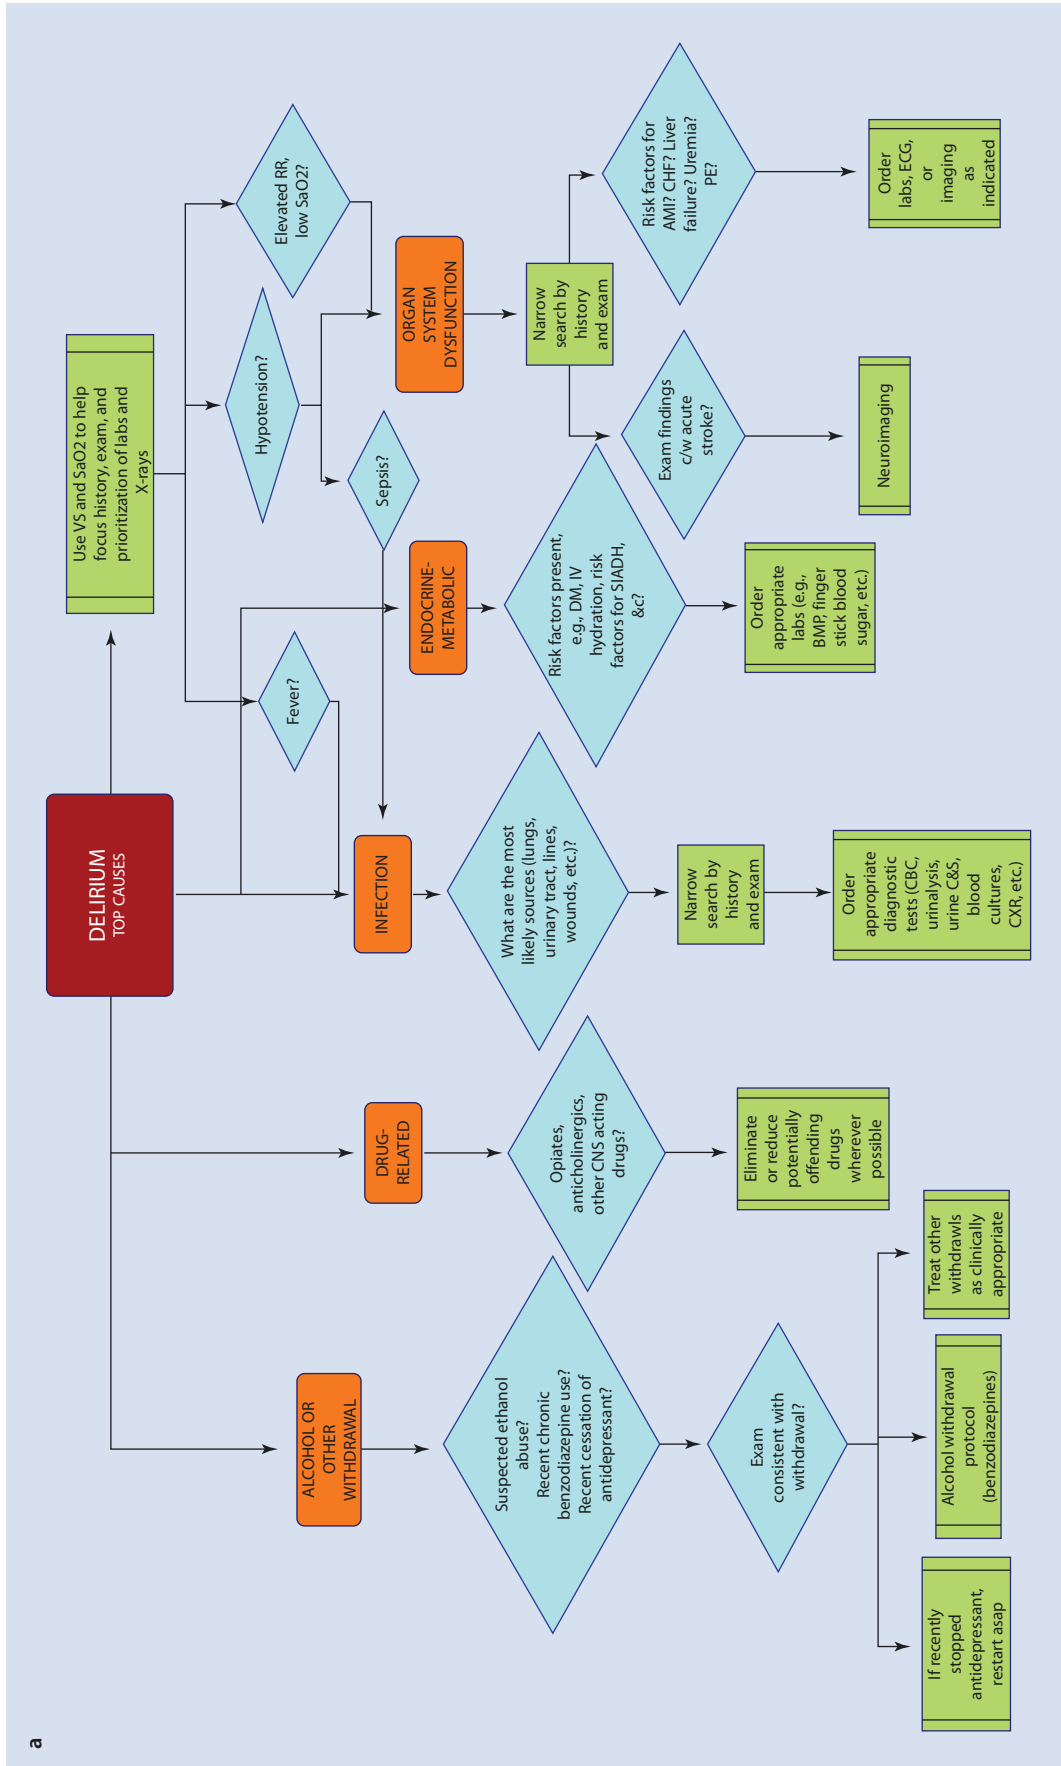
a

DELIRIUM
TOP CAUSES

Use VS and SaO2 to help focus history, exam, and prioritization of labs and X-rays

Elevated RR, low SaO2?

Hypotension?

Sepsis?

Fever?

ORGAN SYSTEM DYSFUNCTION

Narrow search by history and exam

Risk factors for AMI? CHF? Liver failure? Uremia? PE?

Order labs, ECG, or imaging as indicated

Exam findings c/w acute stroke?

Neuroimaging

ENDOCRINE-METABOLIC

Risk factors present, e.g., DM, IV hydration, risk factors for SIADH, &c?

Order appropriate labs (e.g., BMP, finger stick blood sugar, etc.)

INFECTION

What are the most likely sources (lungs, urinary tract, lines, wounds, etc.)?

Narrow search by history and exam

Order appropriate diagnostic tests (CBC, urinalysis, urine C&S, blood cultures, CXR, etc.)

DRUG-RELATED

Opiates, anticholinergics, other CNS acting drugs?

Eliminate or reduce potentially offending drugs wherever possible

ALCOHOL OR OTHER WITHDRAWAL

Suspected ethanol abuse? Recent chronic benzodiazepine use? Recent cessation of antidepressant?

Exam consistent with withdrawal?

If recently stopped antidepressant, restart asap

Alcohol withdrawal protocol (benzodiazepines)

Treat other withdrawls as clinically appropriate